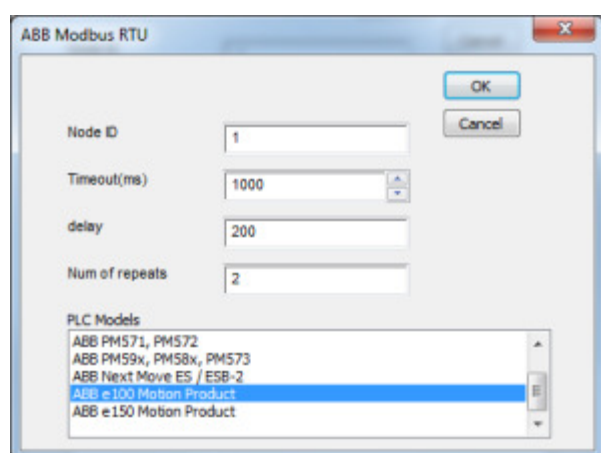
ABB Modbus RTU

OK

Cancel

Node ID
1

Timeout(ms)
1000

delay
200

Num of repeats
2

PLC Models
ABB PM571, PM572
ABB PM59x, PM58x, PM573
ABB Next Move ES / ESB-2
ABB e100 Motion Product
ABB e150 Motion Product